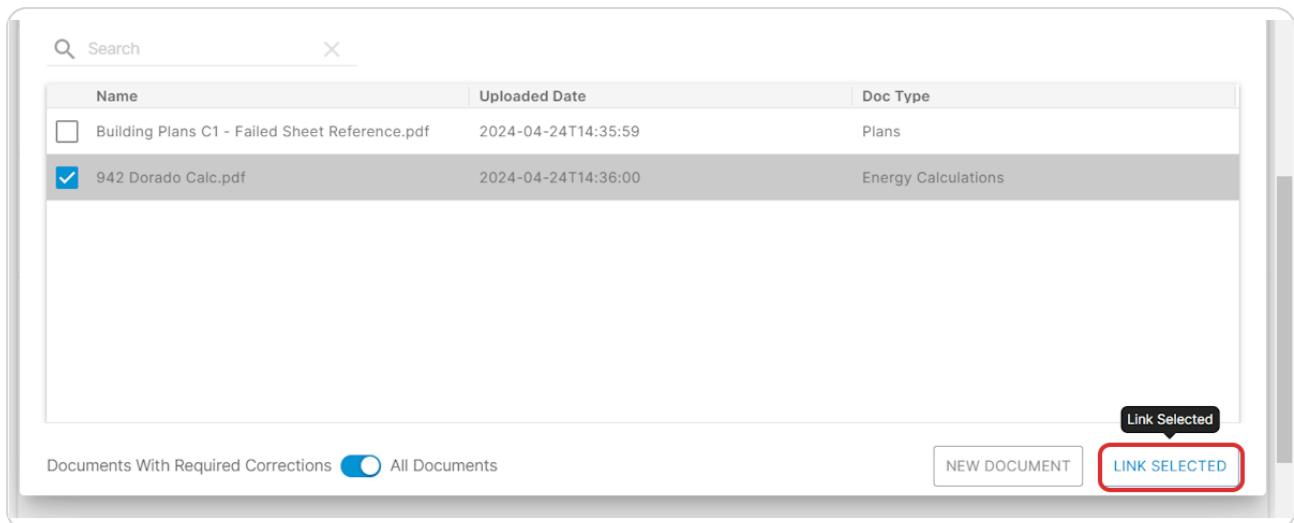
Search

| Name | Uploaded Date | Doc Type |
|---|---|---|
| Building Plans C1 - Failed Sheet Reference.pdf | 2024-04-24T14:35:59 | Plans |
| 942 Dorado Calc.pdf | 2024-04-24T14:36:00 | Energy Calculations |

Documents With Required Corrections All Documents

NEW DOCUMENT

Link Selected

LINK SELECTED